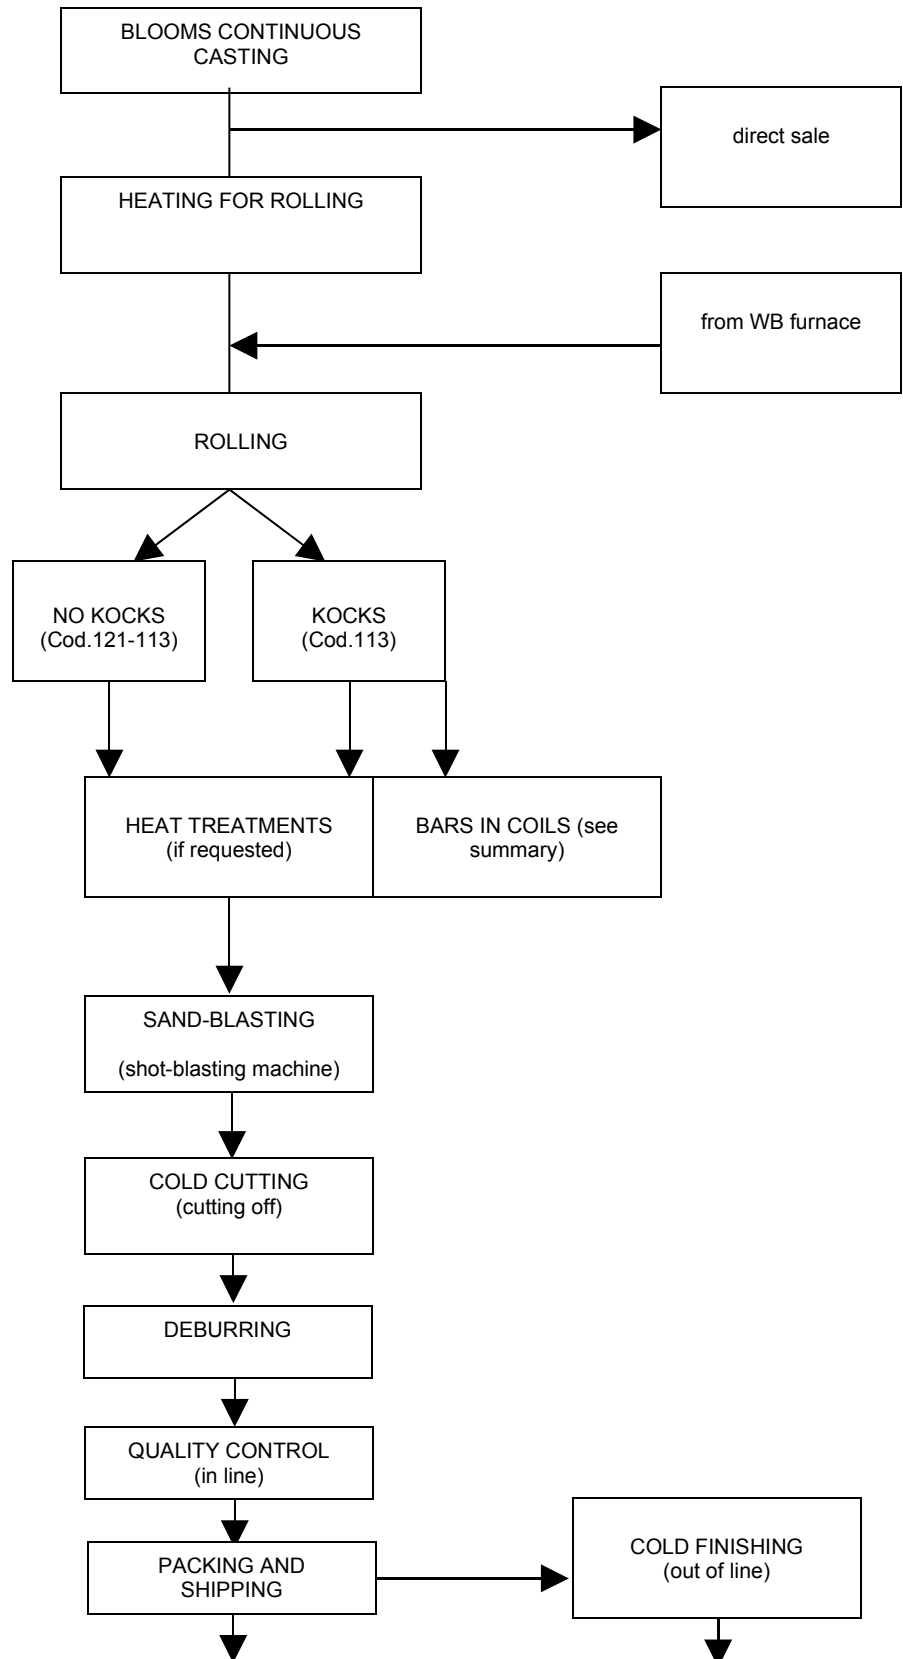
BLOOMS CONTINUOUS CASTING

direct sale

HEATING FOR ROLLING

from WB furnace

ROLLING

NO KOCKS (Cod.121-113)

KOCKS (Cod.113)

HEAT TREATMENTS (if requested)

BARS IN COILS (see summary)

SAND-BLASTING

(shot-blasting machine)

COLD CUTTING (cutting off)

DEBURRING

QUALITY CONTROL (in line)

PACKING AND SHIPPING

COLD FINISHING (out of line)